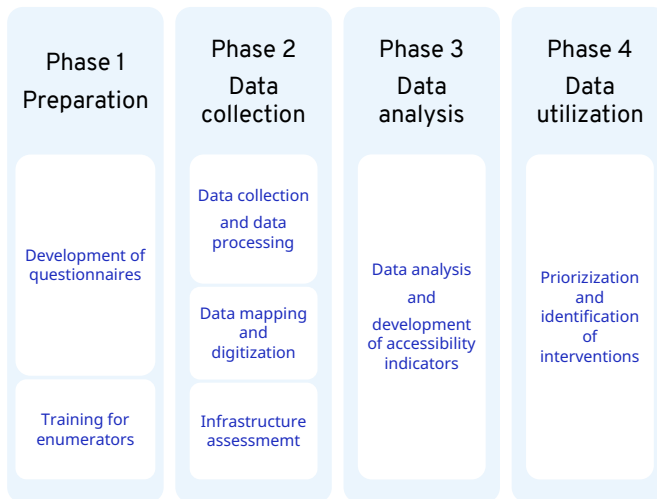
Phase 1
Preparation

Development of questionnaires

Training for enumerators

Phase 2
Data collection

Data collection and data processing

Data mapping and digitization

Infrastructure assessmemt

Phase 3
Data analysis

Data analysis and development of accessibility indicators

Phase 4
Data utilization

Priorization and identification of interventions